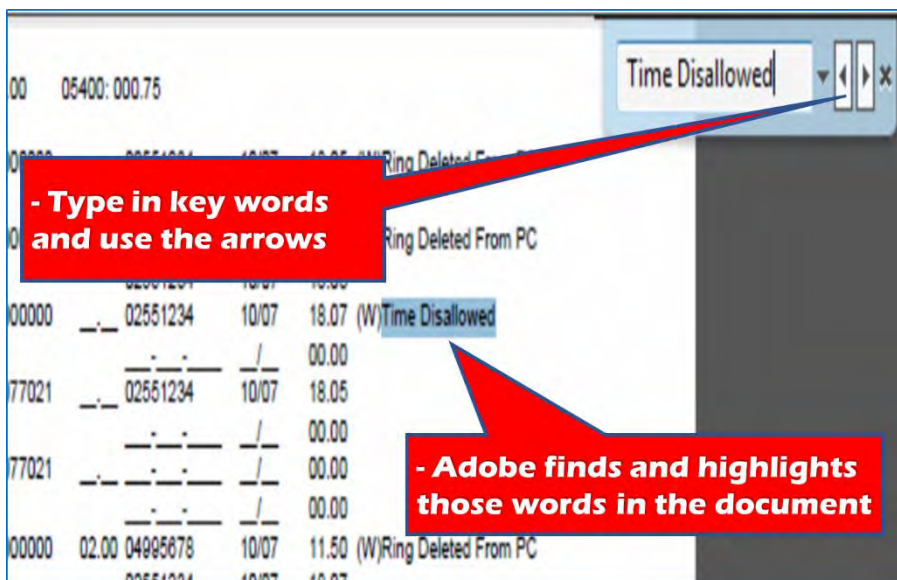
00 05400: 000.75

Time Disallowed

Ring Deleted From PC

- Type in key words and use the arrows

Ring Deleted From PC

00000 _._ 02551234 10/07 18.07 (W)Time Disallowed

__.__.___ __/__ 00.00

77021 _._ 02551234 10/07 18.05

__.__.___ __/__ 00.00

77021 _._ __.__.___ __/__ 00.00

__.__.___ __/__ 00.00

00000 02.00 04995678 10/07 11.50 (W)Ring Deleted From PC

- Adobe finds and highlights those words in the document